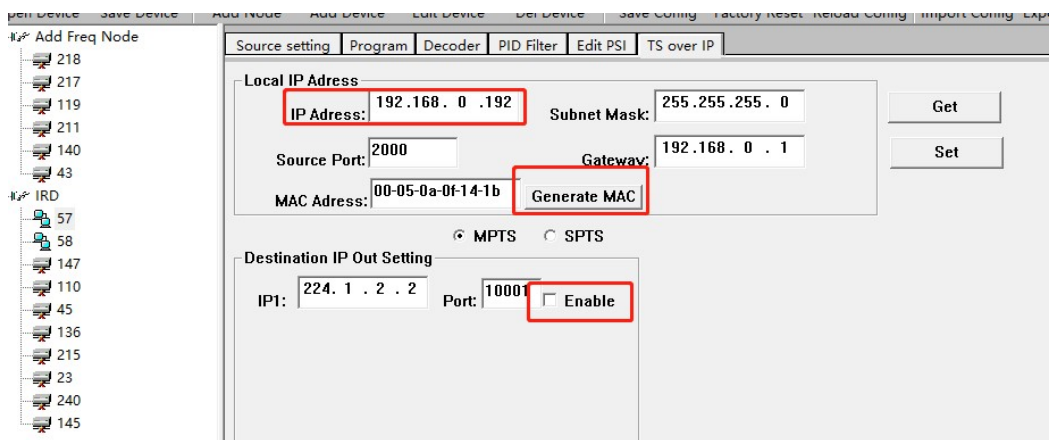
pen Device Save Device Add Node Add Device Edit Device Del Device Save Config Factory Reset Reload Config Import Config Exp

Add Freq Node
218
217
119
211
140
43
IRD
57
58
147
110
45
136
215
23
240
145

Source setting | Program | Decoder | PID Filter | Edit PSI | TS over IP

Local IP Adress
IP Adress: 192.168. 0 .192
Subnet Mask: 255.255.255. 0
Get
Source Port: 2000
Gateway: 192.168. 0 . 1
Set
MAC Adress: 00-05-0a-0f-14-1b
Generate MAC

MPTS
SPTS

Destination IP Out Setting
IP1: 224. 1 . 2 . 2
Port: 10001
Enable